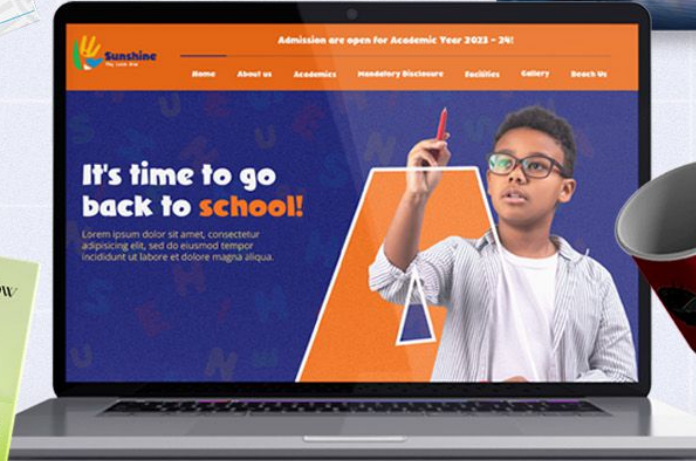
Sunshine
Play. Learn. Grow.

Admission are open for Academic Year 2023 - 24!

Home
About us
Academics
Mandatory Disclosure
Facilities
Gallery
Reach Us

It's time to go back to school!

Lorem ipsum dolor sit amet, consectetur adipiscing elit, sed do eiusmod tempor incididunt ut labore et dolore magna aliqua.